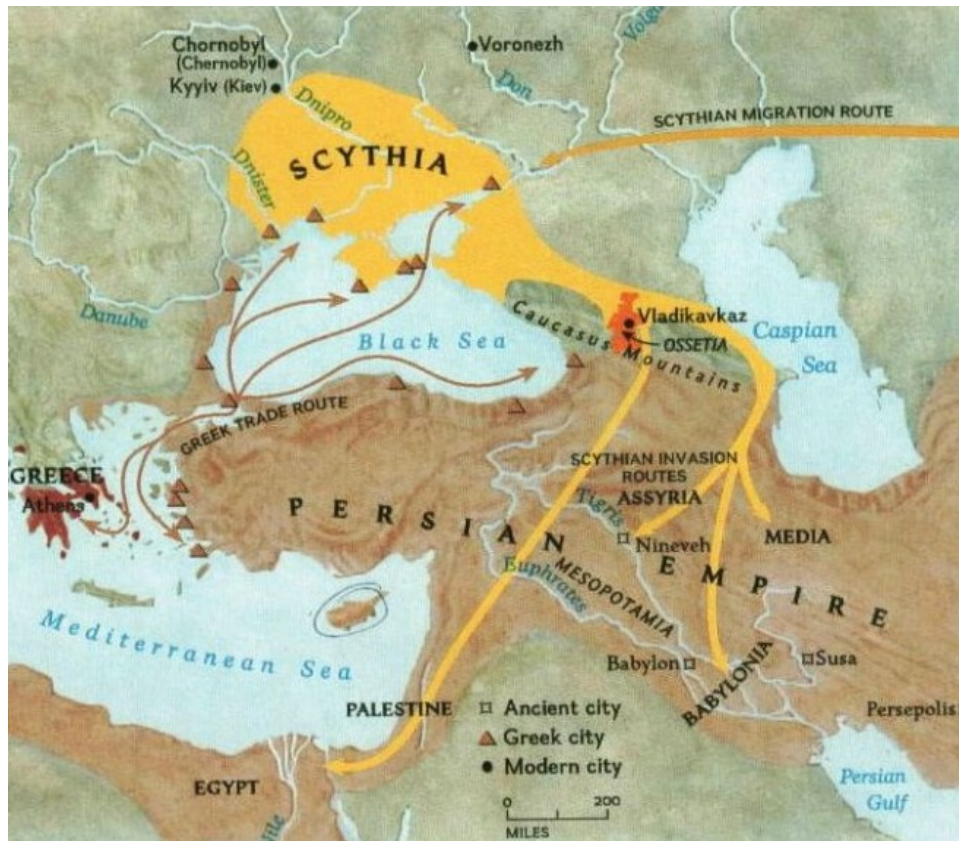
Chornobyl (Chernobyl)
Kyyiv (Kiev)
Voronezh
Volga
Don
Dnipro
Dnister
SCYTHIA
SCYTHIAN MIGRATION ROUTE
Danube
Black Sea
Caucasus Mountains
Vladikavkaz
OSSETIA
Caspian Sea
GREEK TRADE ROUTE
GREECE
Athens
SCYTHIAN INVASION ROUTES
ASSYRIA
Tigris
Nineveh
MEDIA
PERSIAN EMPIRE
Euphrates
MESOPOTAMIA
Mediterranean Sea
Babylon
BABYLONIA
Susa
Persepolis
PALESTINE
Ancient city
Greek city
Modern city
Persian Gulf
EGYPT
Nile
0 200
MILES